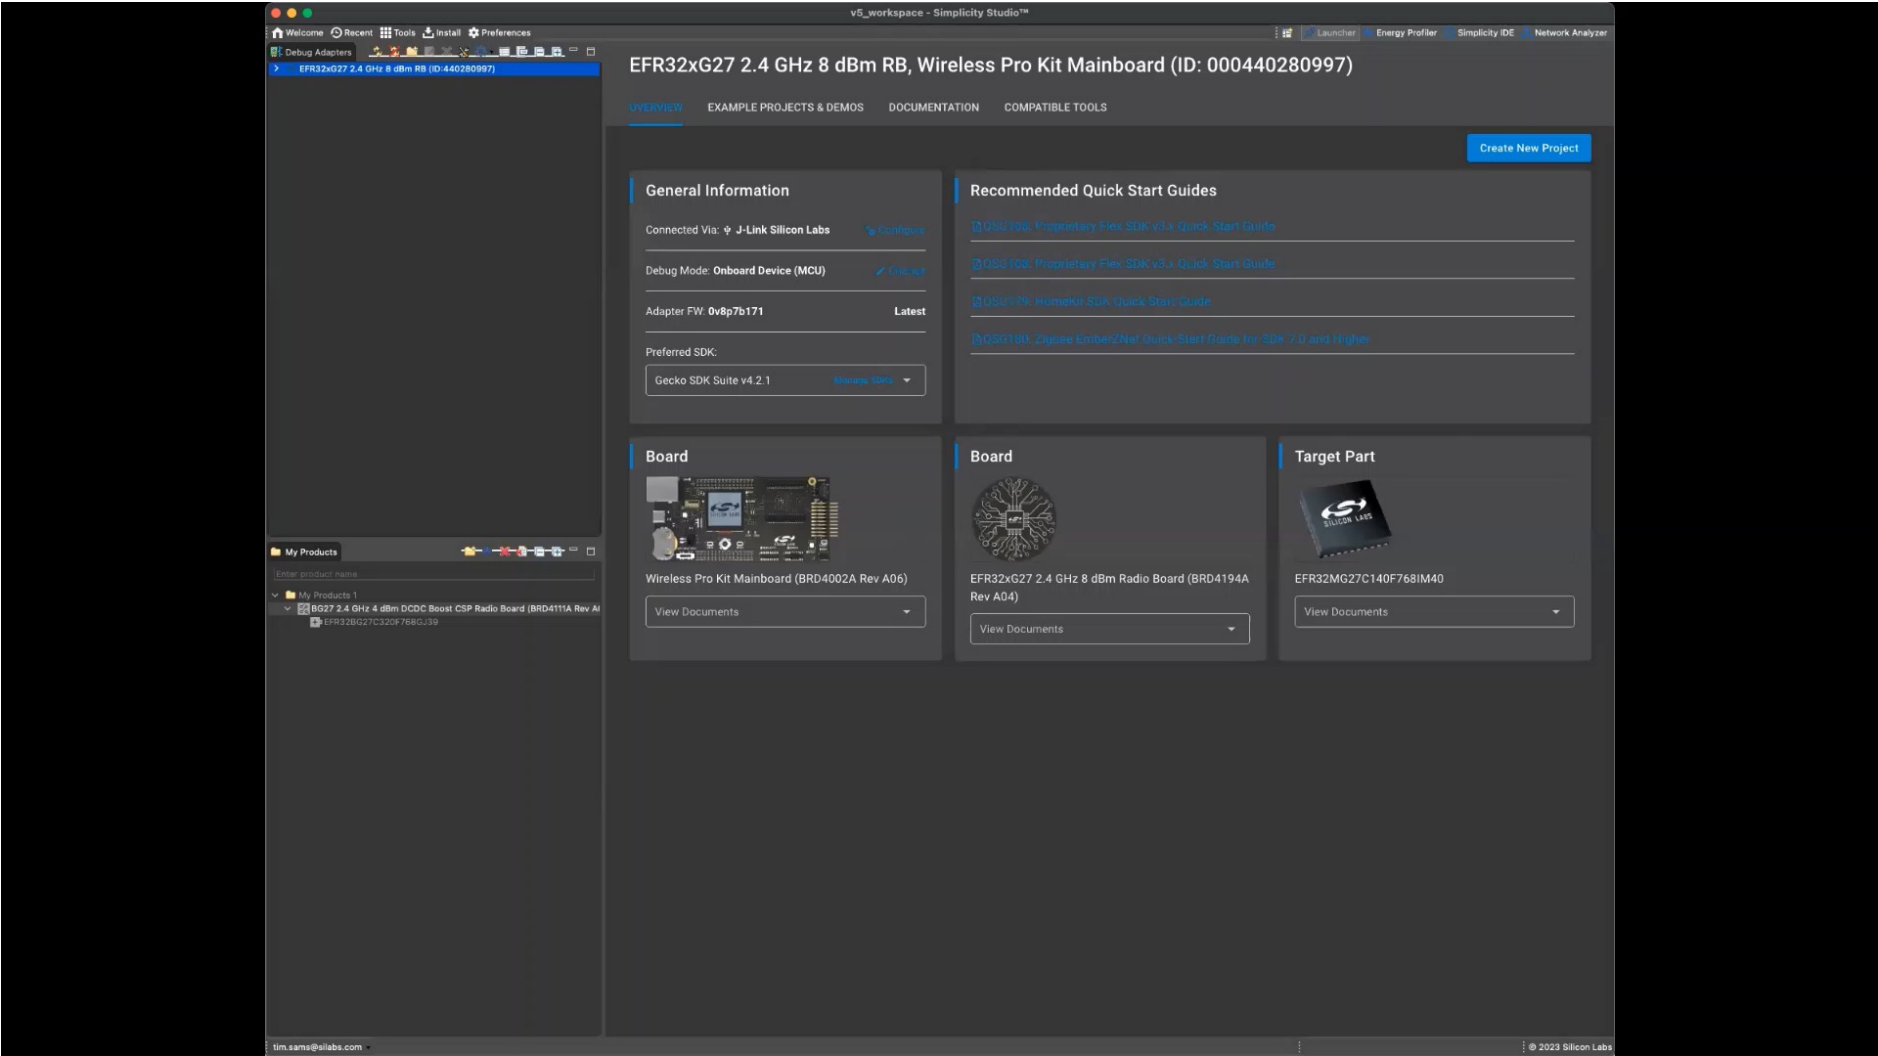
v5_workspace - Simplicity Studio™

Welcome Recent Tools Install Preferences

Launcher Energy Profiler Simplicity IDE Network Analyzer

Debug Adapters

EFR32xG27 2.4 GHz 8 dBm RB (ID:440280997)

EFR32xG27 2.4 GHz 8 dBm RB, Wireless Pro Kit Mainboard (ID: 000440280997)

OVERVIEW EXAMPLE PROJECTS & DEMOS DOCUMENTATION COMPATIBLE TOOLS

Create New Project

General Information

Connected Via: J-Link Silicon Labs Configure

Debug Mode: Onboard Device (MCU) Change

Adapter FW: 0v8p7b171 Latest

Preferred SDK:

Gecko SDK Suite v4.2.1 Manage SDKs

Recommended Quick Start Guides

QSG168: Proprietary Flex SDK v3.x Quick Start Guide

QSG168: Proprietary Flex SDK v3.x Quick Start Guide

QSG179: HomeKit SDK Quick Start Guide

QSG180: Zigbee EmberZNet Quick Start Guide for SDK 7.0 and Higher

Board

Wireless Pro Kit Mainboard (BRD4002A Rev A06)

View Documents

Board

EFR32xG27 2.4 GHz 8 dBm Radio Board (BRD4194A Rev A04)

View Documents

Target Part

EFR32MG27C140F768IM40

View Documents

My Products

Enter product name

My Products 1

BG27 2.4 GHz 4 dBm DCDC Boost CSP Radio Board (BRD4111A Rev A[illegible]

EFR32BG27C320F768GJ39

tim.sams@silabs.com

© 2023 Silicon Labs